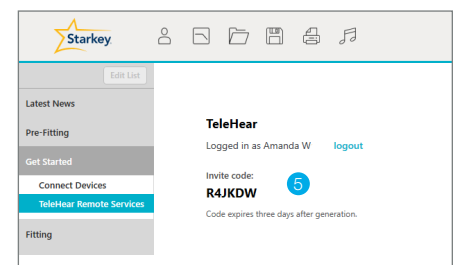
Starkey

Edit List

Latest News

Pre-Fitting

Get Started

Connect Devices

TeleHear Remote Services

Fitting

TeleHear

Logged in as Amanda W logout

Invite code:

R4JKDW

5

Code expires three days after generation.